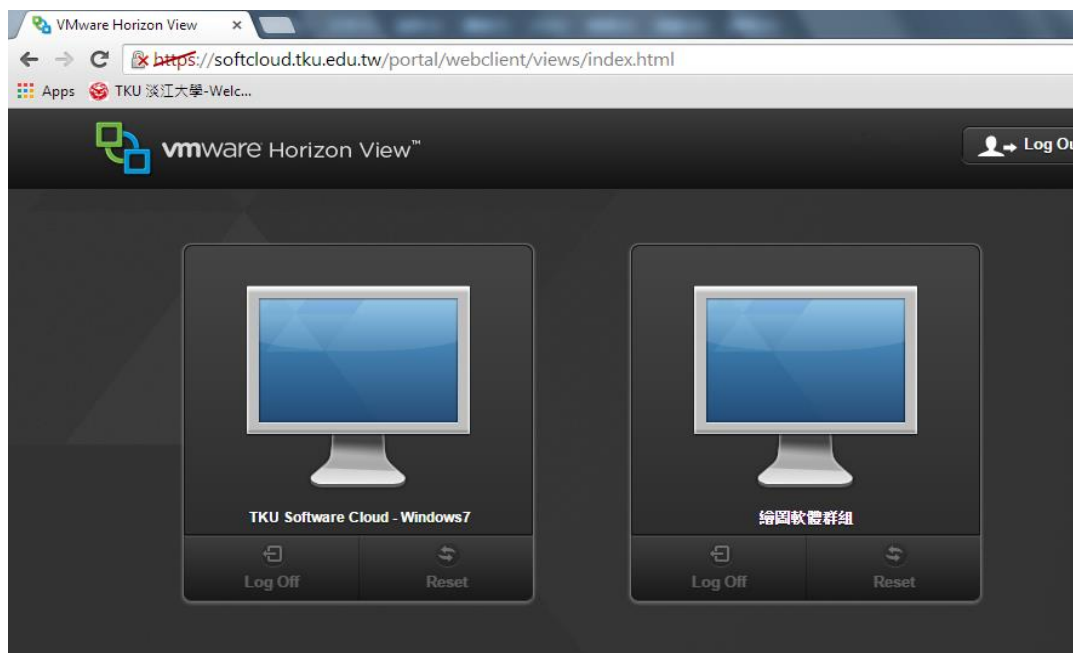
VMware Horizon View ×

https://softcloud.tku.edu.tw/portal/webclient/views/index.html

Apps TKU 淡江大學-Welc...

vmware Horizon View™

Log Ou

TKU Software Cloud - Windows7

Log Off

Reset

繪圖軟體群組

Log Off

Reset